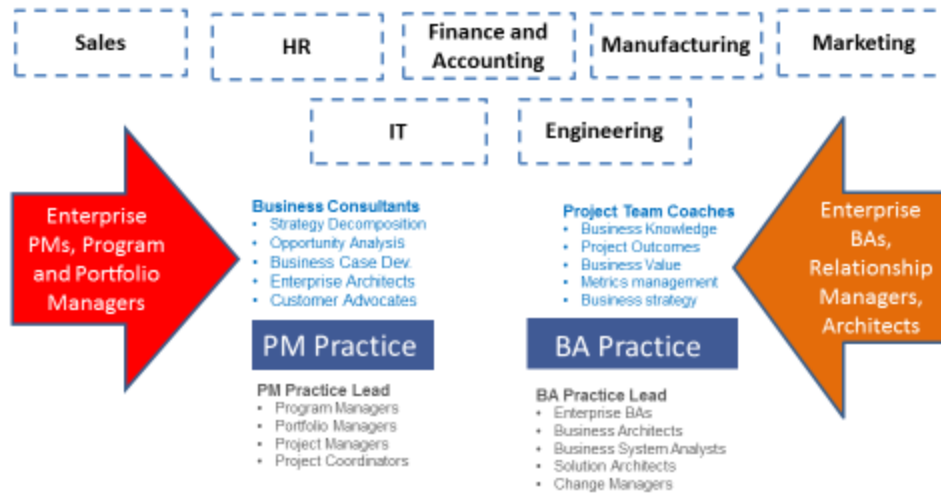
Sales

HR

Finance and Accounting

Manufacturing

Marketing

IT

Engineering

Enterprise PMs, Program and Portfolio Managers

Business Consultants
• Strategy Decomposition
• Opportunity Analysis
• Business Case Dev.
• Enterprise Architects
• Customer Advocates

PM Practice

PM Practice Lead
• Program Managers
• Portfolio Managers
• Project Managers
• Project Coordinators

Project Team Coaches
• Business Knowledge
• Project Outcomes
• Business Value
• Metrics management
• Business strategy

BA Practice

BA Practice Lead
• Enterprise BAs
• Business Architects
• Business System Analysts
• Solution Architects
• Change Managers

Enterprise BAs, Relationship Managers, Architects